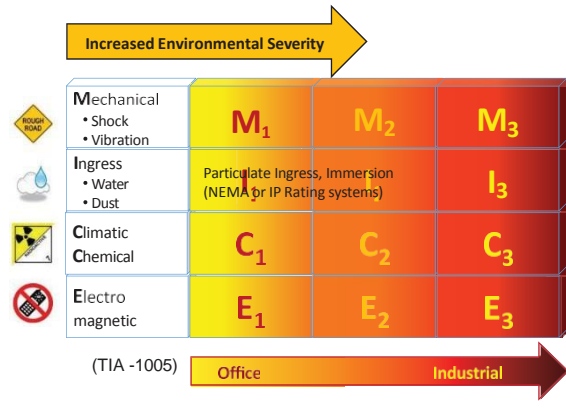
Increased Environmental Severity

ROUGH ROAD

| | | | |
|---|---|---|---|
| Mechanical • Shock • Vibration | $M_1$ | $M_2$ | $M_3$ |
| Ingress • Water • Dust | $I_1$ Particulate Ingress, Immersion (NEMA or IP Rating systems) | $I_2$ | $I_3$ |
| Climatic Chemical | $C_1$ | $C_2$ | $C_3$ |
| Electro magnetic | $E_1$ | $E_2$ | $E_3$ |

(TIA -1005)

Office

Industrial